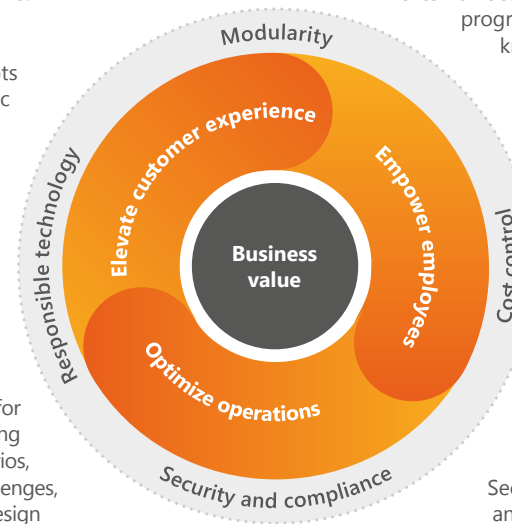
Modularity

Cost control

Security and compliance

Responsible technology

Elevate customer experience

Empower employees

Optimize operations

Business value

progr
k

ts
c

for
ng
ios,
enges,
esign

Sec
an